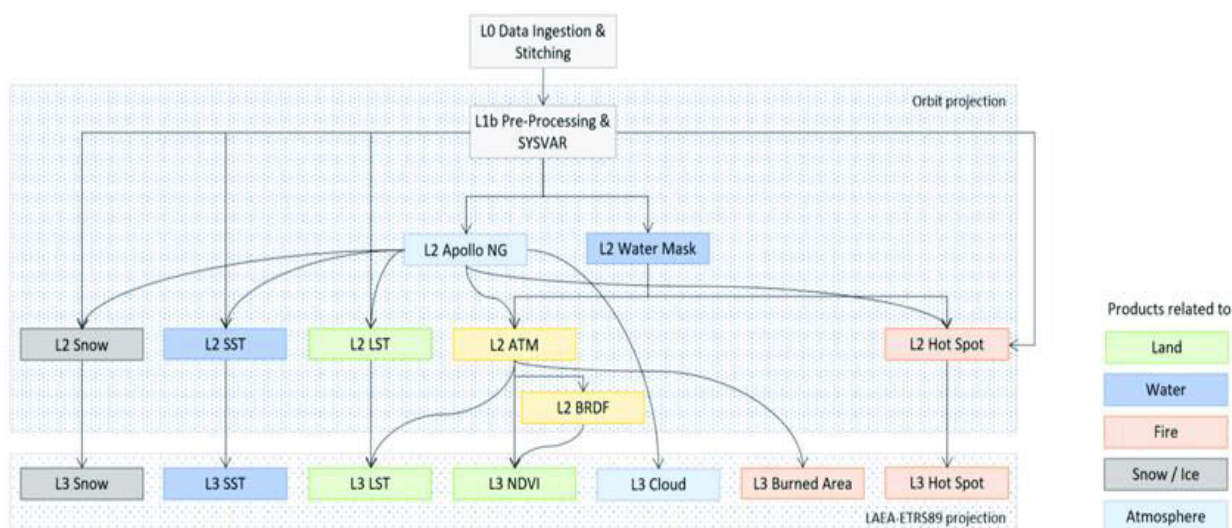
L0 Data Ingestion & Stitching

Orbit projection

L1b Pre-Processing & SYSVAR

L2 Apollo NG

L2 Water Mask

L2 Snow

L2 SST

L2 LST

L2 ATM

L2 Hot Spot

L2 BRDF

L3 Snow

L3 SST

L3 LST

L3 NDVI

L3 Cloud

L3 Burned Area

L3 Hot Spot

LAEA-ETRS89 projection

Products related to

Land

Water

Fire

Snow / Ice

Atmosphere